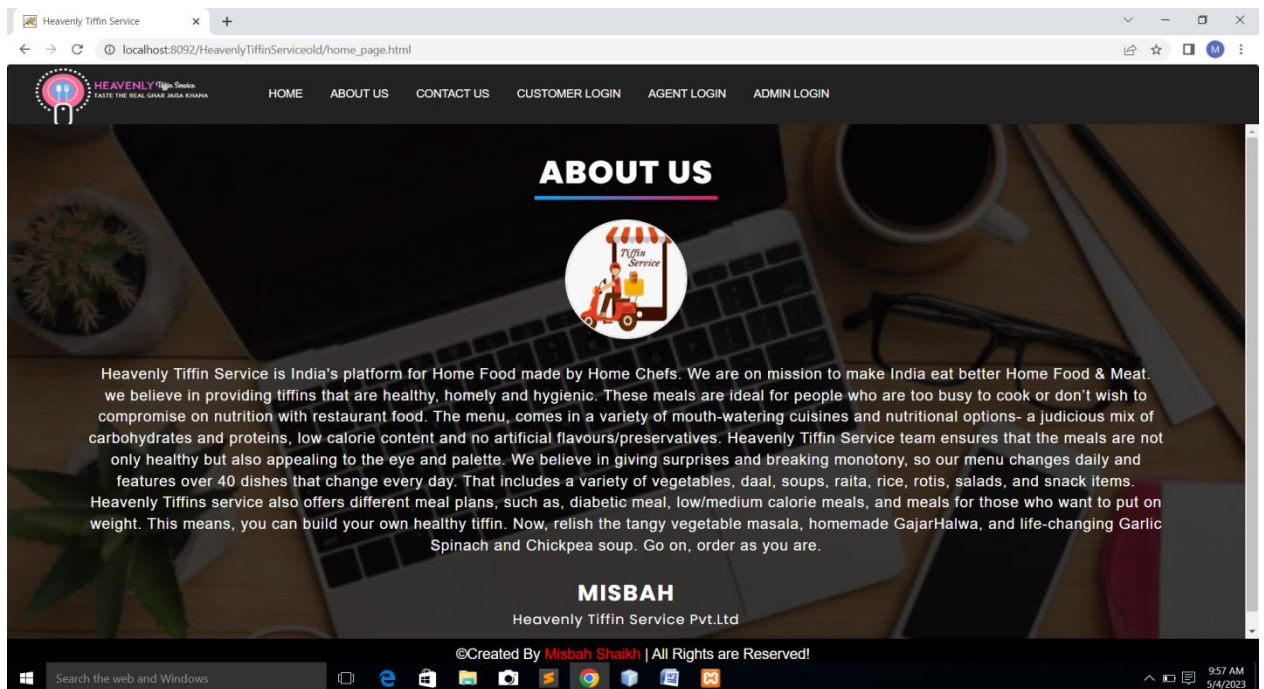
Heavenly Tiffin Service

localhost:8092/HeavenlyTiffinServiceold/home_page.html

HEAVENLY Tiffin Service
TASTE THE REAL GHAR JAISA KHANA

HOME ABOUT US CONTACT US CUSTOMER LOGIN AGENT LOGIN ADMIN LOGIN

ABOUT US

Tiffin Service

Heavenly Tiffin Service is India's platform for Home Food made by Home Chefs. We are on mission to make India eat better Home Food & Meat. we believe in providing tiffins that are healthy, homely and hygienic. These meals are ideal for people who are too busy to cook or don't wish to compromise on nutrition with restaurant food. The menu, comes in a variety of mouth-watering cuisines and nutritional options- a judicious mix of carbohydrates and proteins, low calorie content and no artificial flavours/preservatives. Heavenly Tiffin Service team ensures that the meals are not only healthy but also appealing to the eye and palette. We believe in giving surprises and breaking monotony, so our menu changes daily and features over 40 dishes that change every day. That includes a variety of vegetables, daal, soups, raita, rice, rotis, salads, and snack items. Heavenly Tiffins service also offers different meal plans, such as, diabetic meal, low/medium calorie meals, and meals for those who want to put on weight. This means, you can build your own healthy tiffin. Now, relish the tangy vegetable masala, homemade GajarHalwa, and life-changing Garlic Spinach and Chickpea soup. Go on, order as you are.

MISBAH
Heavenly Tiffin Service Pvt.Ltd

©Created By Misbah Shaikh | All Rights are Reserved!

Search the web and Windows

9:57 AM
5/4/2023